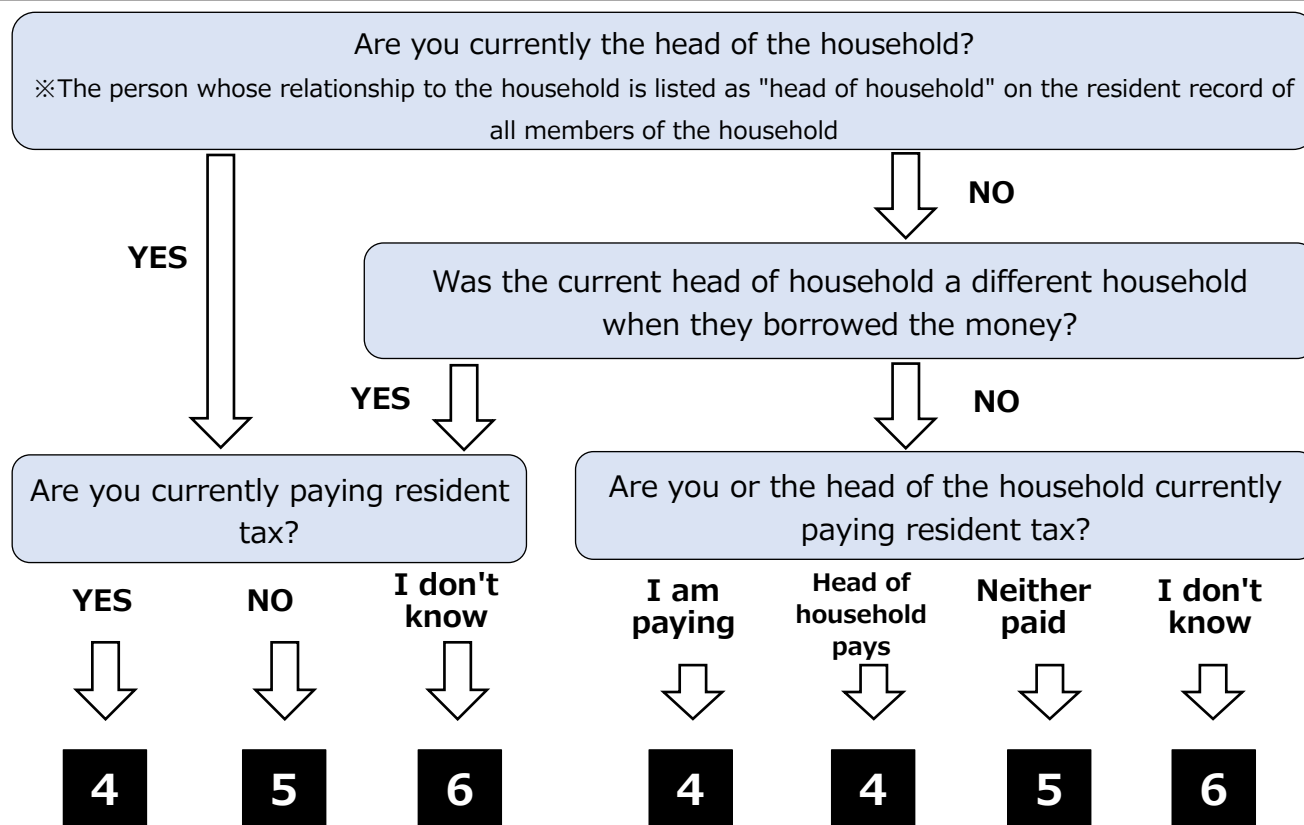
Are you currently the head of the household?
※The person whose relationship to the household is listed as "head of household" on the resident record of all members of the household

YES

NO

Was the current head of household a different household when they borrowed the money?

YES

NO

Are you currently paying resident tax?

Are you or the head of the household currently paying resident tax?

YES

NO

I don't know

I am paying

Head of household pays

Neither paid

I don't know

4

5

6

4

4

5

6